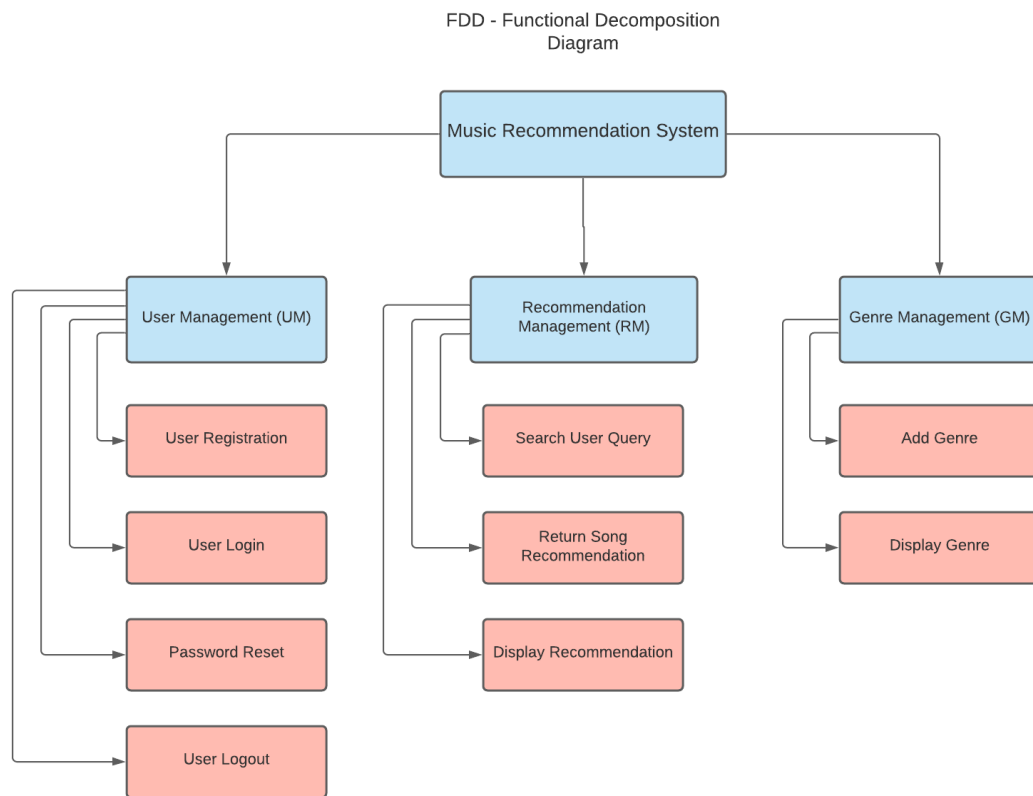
FDD - Functional Decomposition Diagram

Music Recommendation System

User Management (UM)

Recommendation Management (RM)

Genre Management (GM)

User Registration

User Login

Password Reset

User Logout

Search User Query

Return Song Recommendation

Display Recommendation

Add Genre

Display Genre